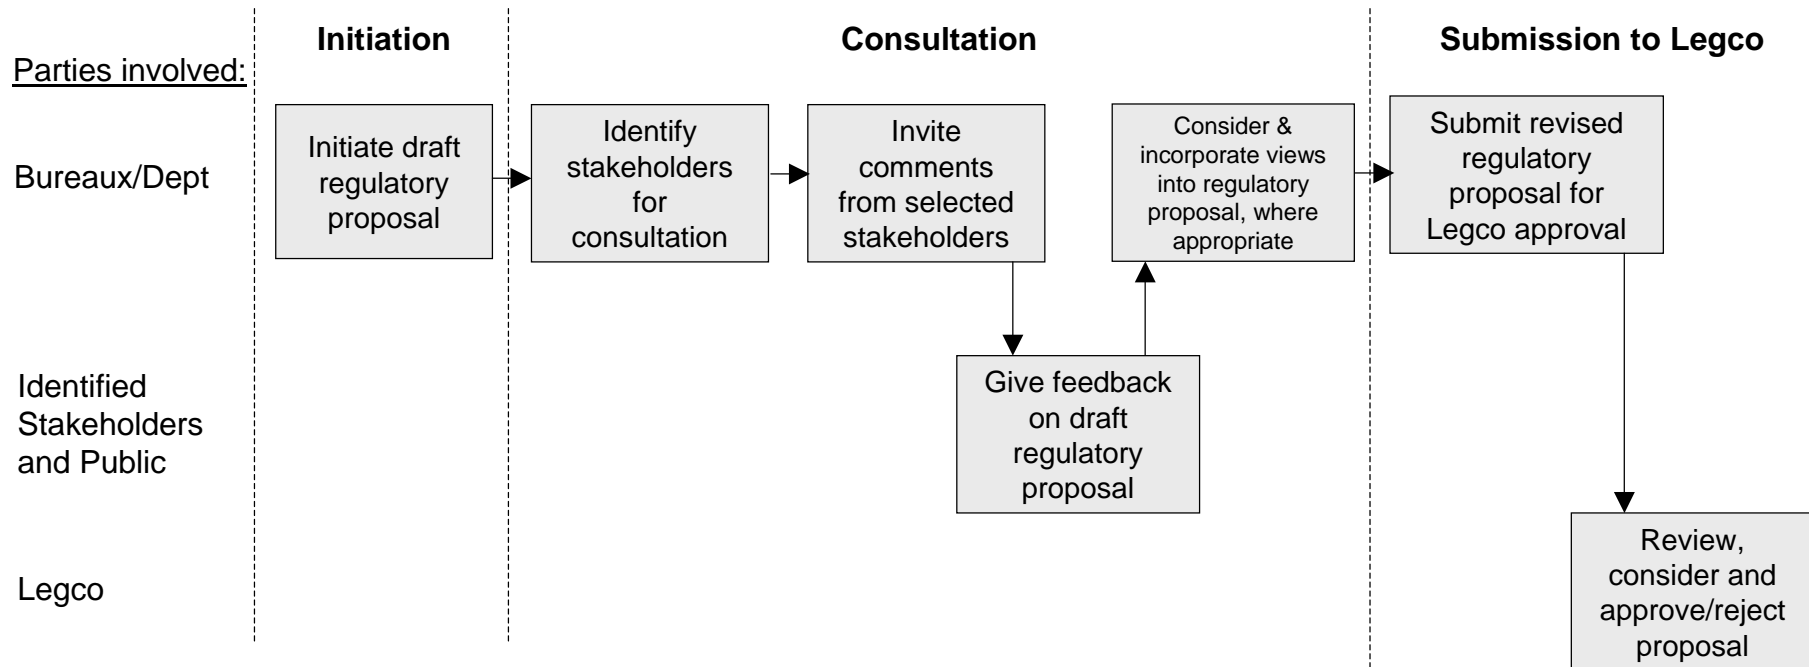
Initiation

Consultation

Submission to Legco

Parties involved:

Bureaux/Dept

Initiate draft regulatory proposal

Identify stakeholders for consultation

Invite comments from selected stakeholders

Consider & incorporate views into regulatory proposal, where appropriate

Submit revised regulatory proposal for Legco approval

Identified Stakeholders and Public

Give feedback on draft regulatory proposal

Legco

Review, consider and approve/reject proposal